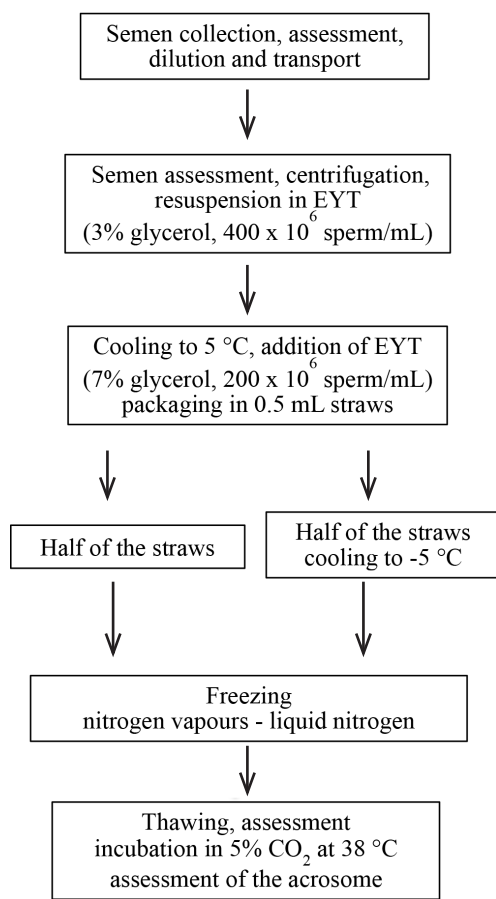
Semen collection, assessment, dilution and transport

Semen assessment, centrifugation, resuspension in EYT (3% glycerol, 400 x $10^6$ sperm/mL)

Cooling to 5 °C, addition of EYT (7% glycerol, 200 x $10^6$ sperm/mL) packaging in 0.5 mL straws

Half of the straws

Half of the straws cooling to -5 °C

Freezing
nitrogen vapours - liquid nitrogen

Thawing, assessment
incubation in 5% $CO_2$ at 38 °C
assessment of the acrosome